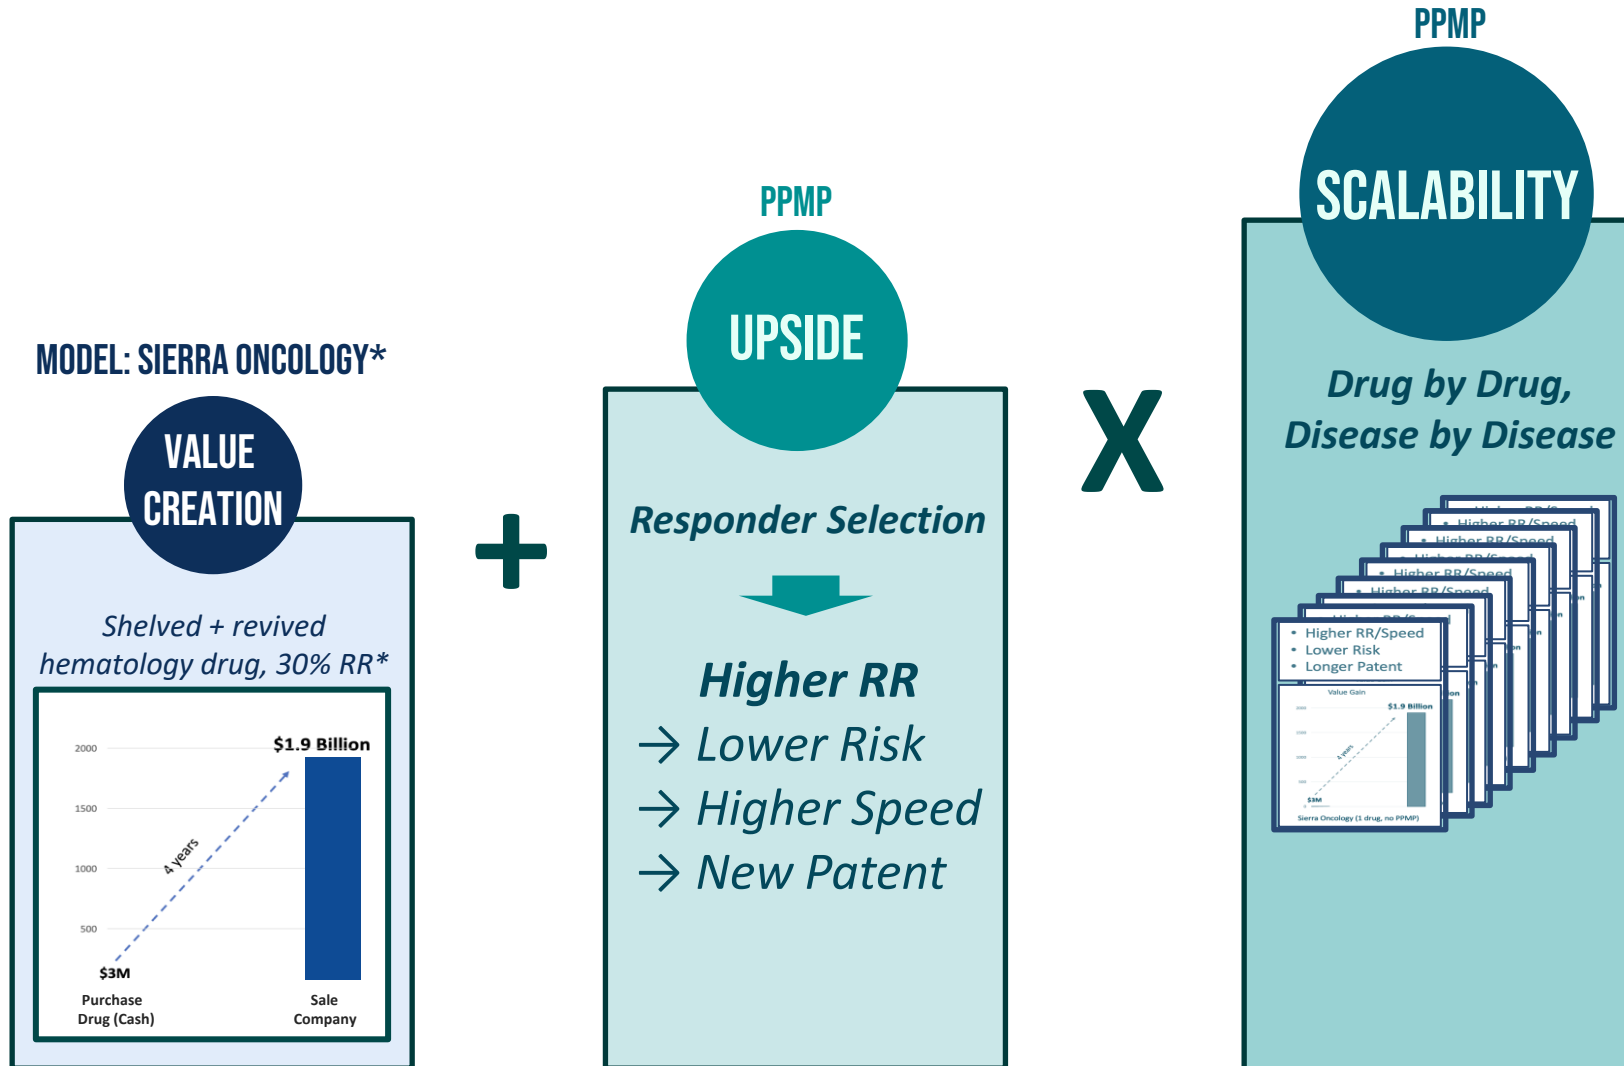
MODEL: SIERRA ONCOLOGY*

VALUE CREATION

Shelved + revived hematology drug, 30% RR*

2000
1500
1000
500

$1.9 Billion

4 years

$3M

Purchase Drug (Cash)

Sale Company

+

PPMP

UPSIDE

Responder Selection

Higher RR
→ Lower Risk
→ Higher Speed
→ New Patent

X

PPMP

SCALABILITY

Drug by Drug, Disease by Disease

Higher RR/Speed
Higher RR/Speed
Higher RR/Speed
Higher RR/Speed
Higher RR/Speed

• Higher RR/Speed
• Lower Risk
• Longer Patent

Value Gain

$1.9 Billion

4 years

$3M

Sierra Oncology (1 drug, no PPMP)